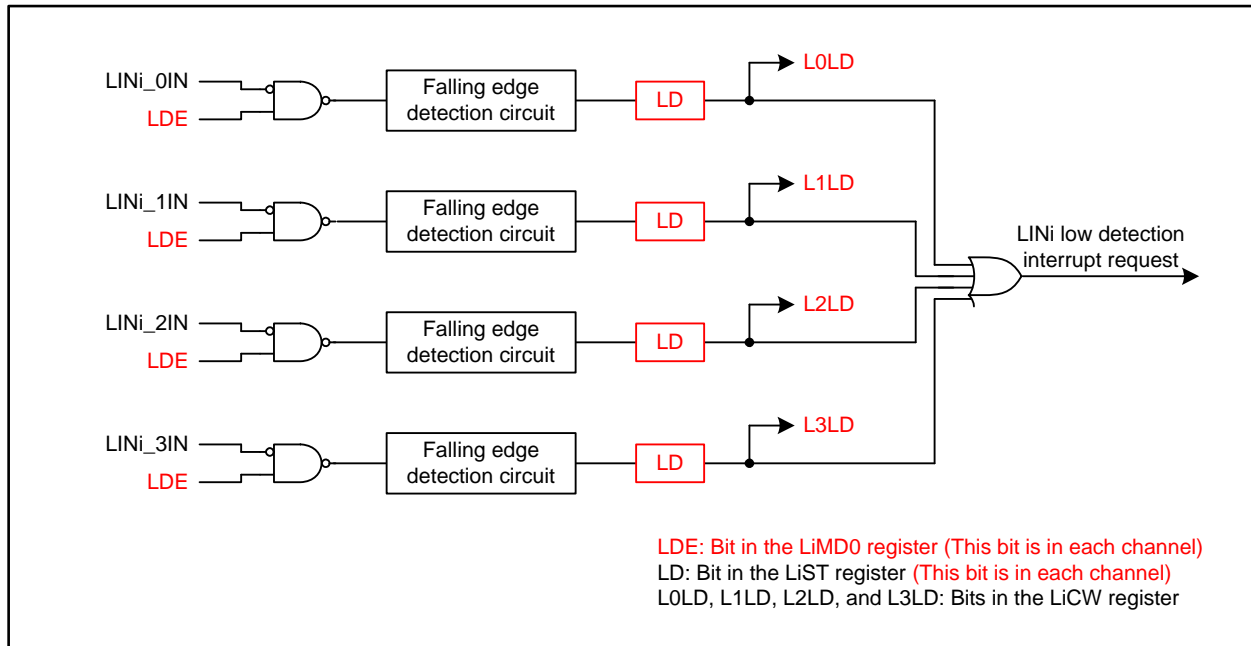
LINi_0IN
LDE
Falling edge detection circuit
LD
L0LD

LINi_1IN
LDE
Falling edge detection circuit
LD
L1LD

LINi low detection interrupt request

LINi_2IN
LDE
Falling edge detection circuit
LD
L2LD

LINi_3IN
LDE
Falling edge detection circuit
LD
L3LD

LDE: Bit in the LiMD0 register (This bit is in each channel)
LD: Bit in the LiST register (This bit is in each channel)
L0LD, L1LD, L2LD, and L3LD: Bits in the LiCW register